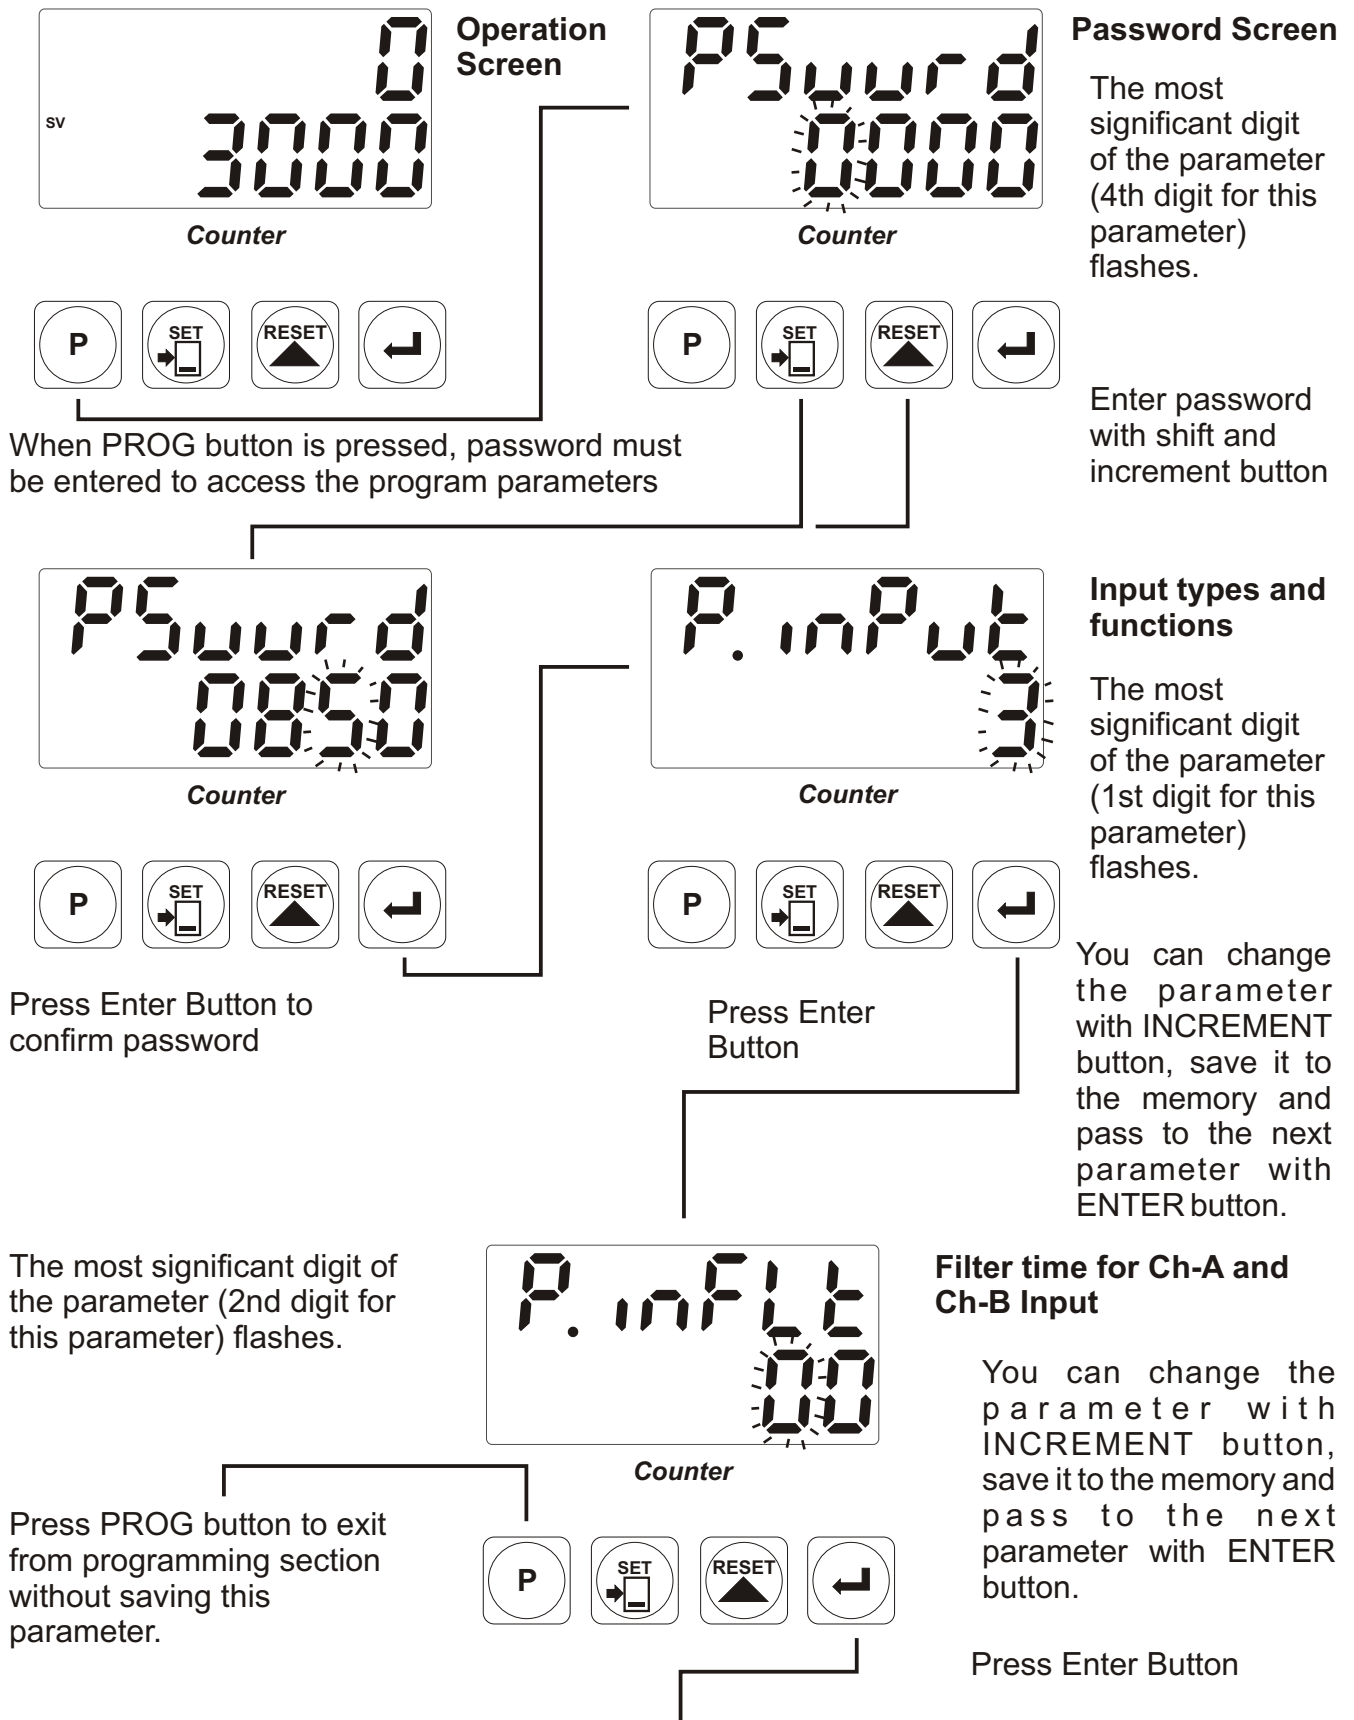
0
SV 3000
Counter

Operation Screen

P SET RESET

PSwrd
0000
Counter

Password Screen

The most significant digit of the parameter (4th digit for this parameter) flashes.

P SET RESET

When PROG button is pressed, password must be entered to access the program parameters

Enter password with shift and increment button

PSwrd
0850
Counter

P SET RESET

Press Enter Button to confirm password

P.inPut
3
Counter

Input types and functions

The most significant digit of the parameter (1st digit for this parameter) flashes.

P SET RESET

Press Enter Button

You can change the parameter with INCREMENT button, save it to the memory and pass to the next parameter with ENTER button.

The most significant digit of the parameter (2nd digit for this parameter) flashes.

P.inFLt
00
Counter

Filter time for Ch-A and Ch-B Input

You can change the parameter with INCREMENT button, save it to the memory and pass to the next parameter with ENTER button.

Press PROG button to exit from programming section without saving this parameter.

P SET RESET

Press Enter Button